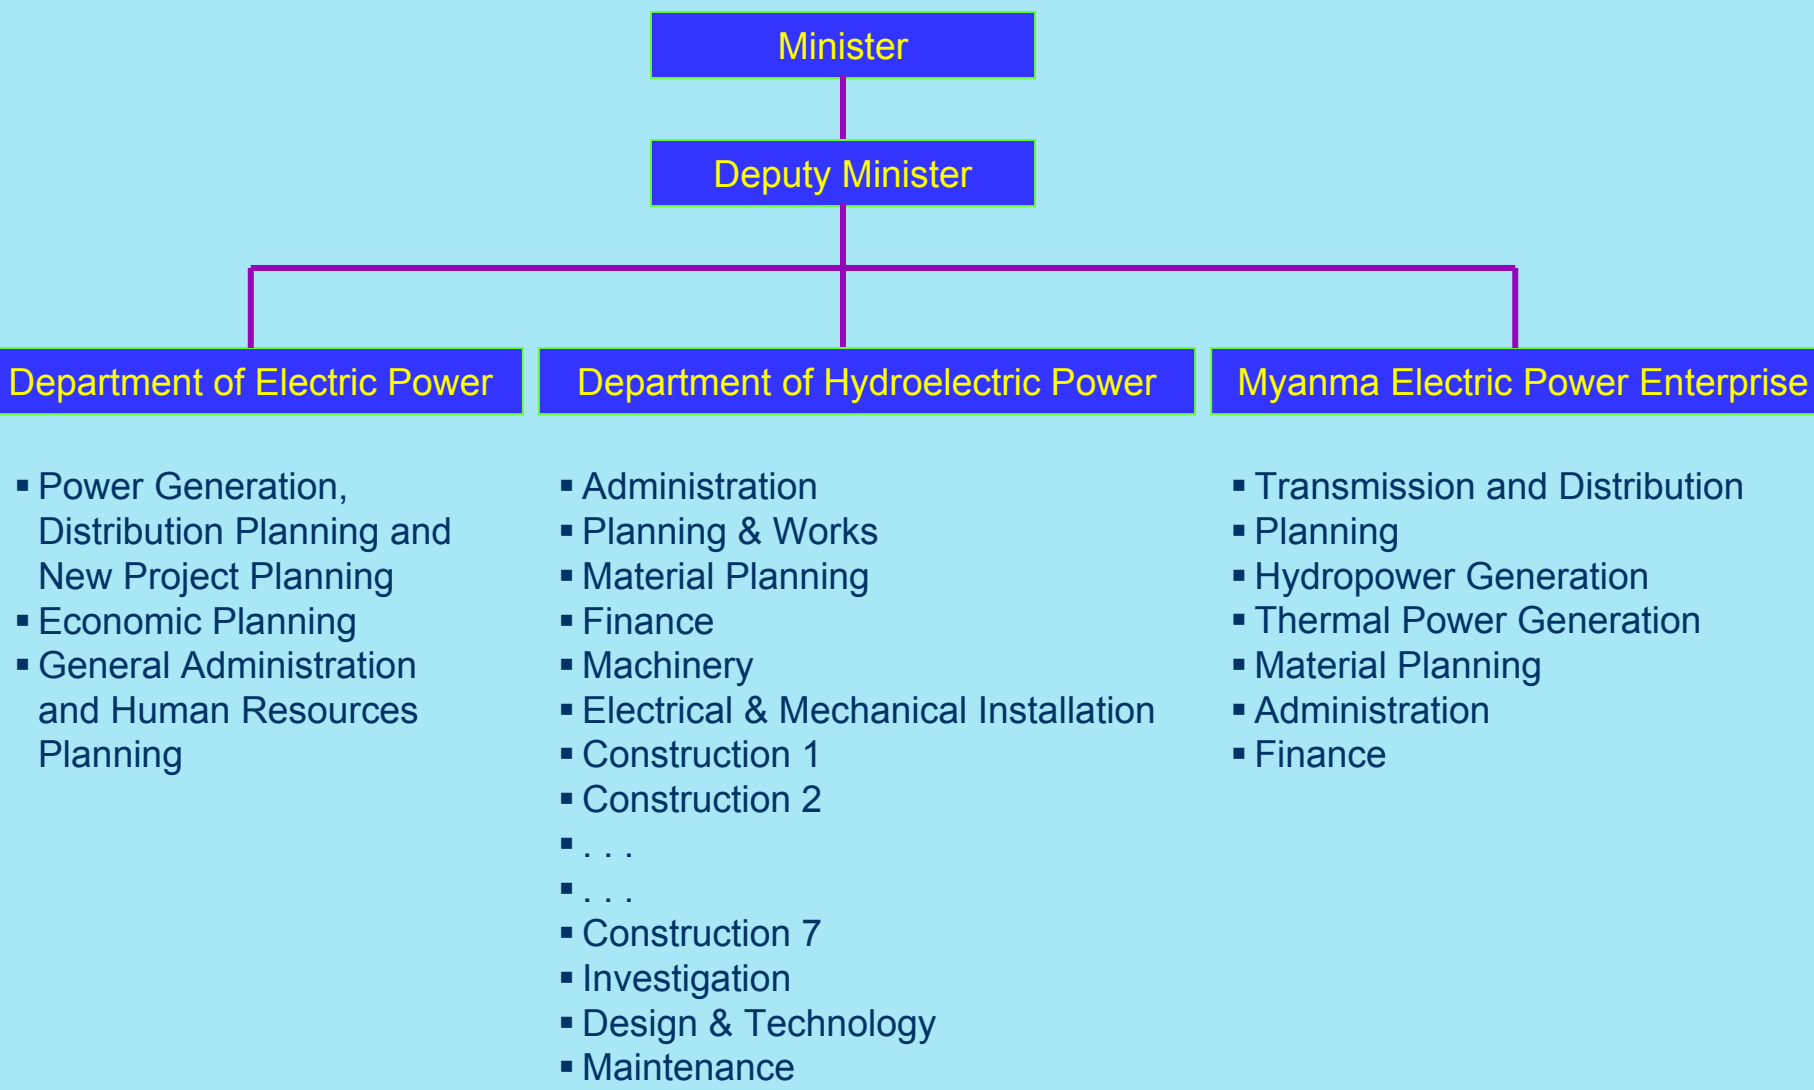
Minister

Deputy Minister

Department of Electric Power

Department of Hydroelectric Power

Myanma Electric Power Enterprise

▪ Power Generation, Distribution Planning and New Project Planning
▪ Economic Planning
▪ General Administration and Human Resources Planning

▪ Administration
▪ Planning & Works
▪ Material Planning
▪ Finance
▪ Machinery
▪ Electrical & Mechanical Installation
▪ Construction 1
▪ Construction 2
▪ . . .
▪ . . .
▪ Construction 7
▪ Investigation
▪ Design & Technology
▪ Maintenance

▪ Transmission and Distribution
▪ Planning
▪ Hydropower Generation
▪ Thermal Power Generation
▪ Material Planning
▪ Administration
▪ Finance